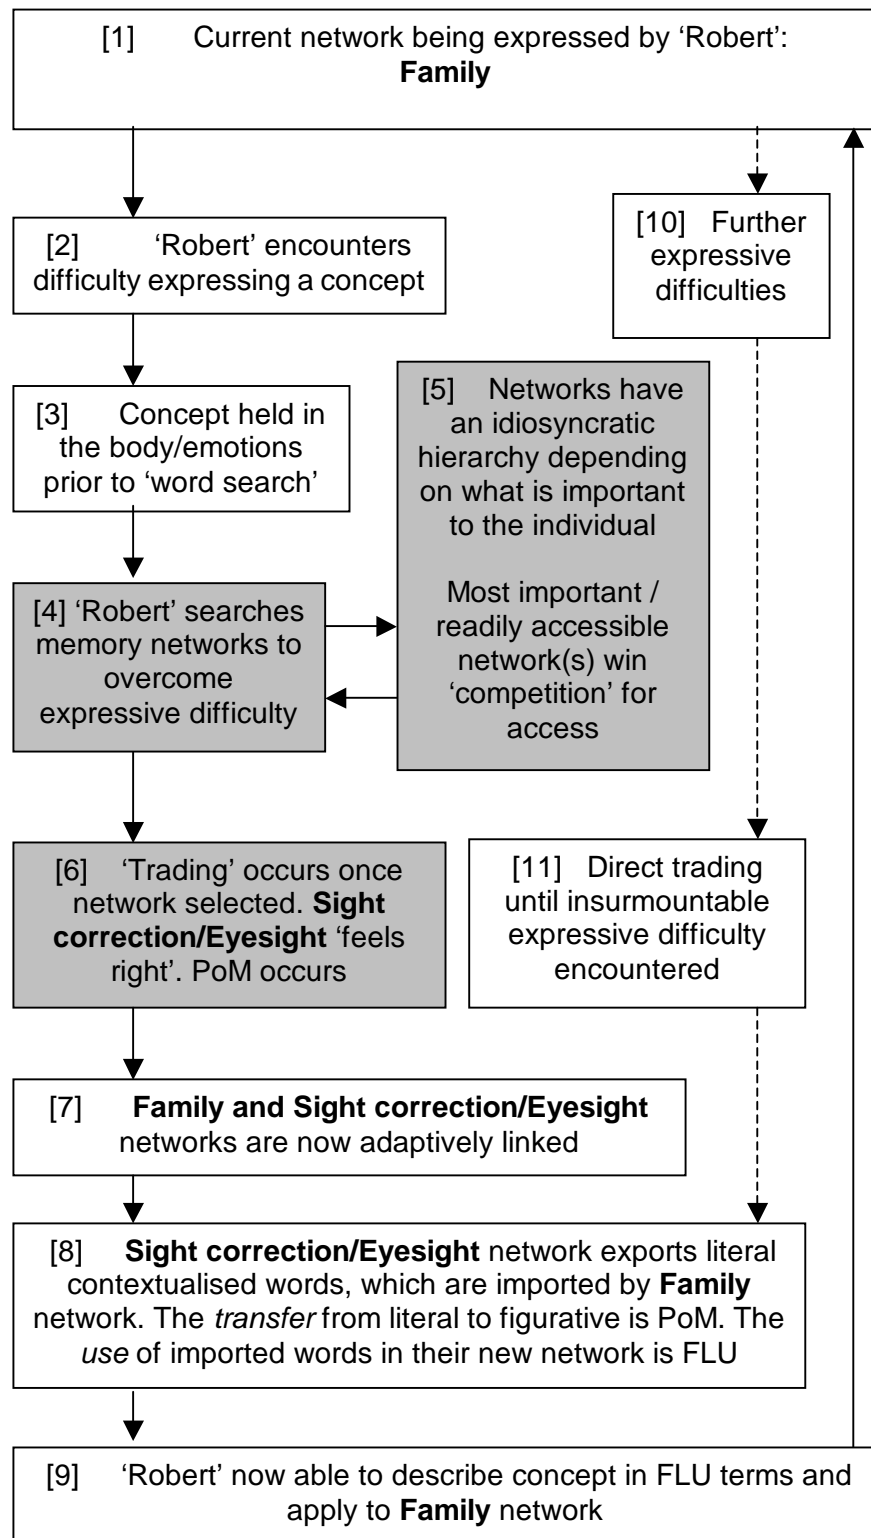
[1] Current network being expressed by 'Robert': **Family**

[2] 'Robert' encounters difficulty expressing a concept

[3] Concept held in the body/emotions prior to 'word search'

[4] 'Robert' searches memory networks to overcome expressive difficulty

[5] Networks have an idiosyncratic hierarchy depending on what is important to the individual

Most important / readily accessible network(s) win 'competition' for access

[6] 'Trading' occurs once network selected. **Sight correction/Eyesight** 'feels right'. PoM occurs

[7] **Family and Sight correction/Eyesight** networks are now adaptively linked

[8] **Sight correction/Eyesight** network exports literal contextualised words, which are imported by **Family** network. The *transfer* from literal to figurative is PoM. The *use* of imported words in their new network is FLU

[9] 'Robert' now able to describe concept in FLU terms and apply to **Family** network

[10] Further expressive difficulties

[11] Direct trading until insurmountable expressive difficulty encountered